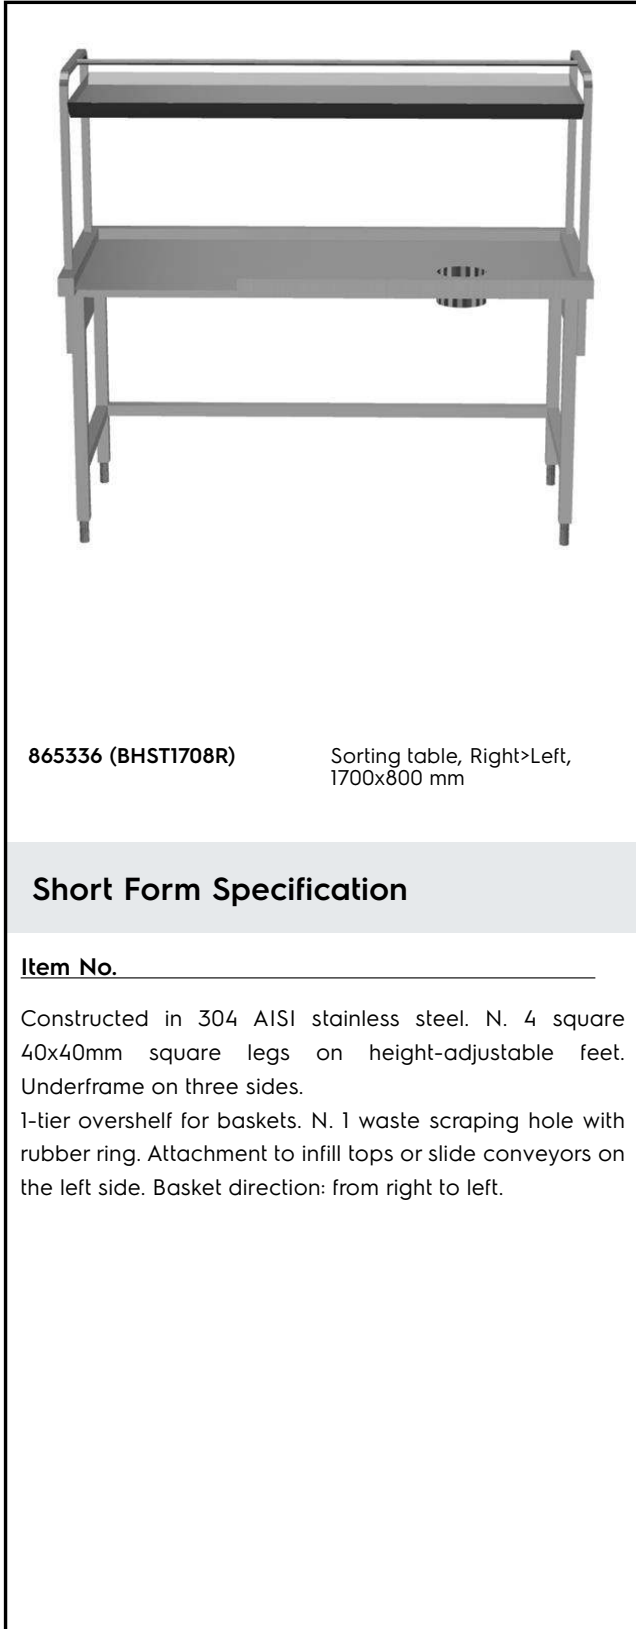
865336 (BHST1708R)

Sorting table, Right>Left, 1700x800 mm

Short Form Specification

Item No.

Constructed in 304 AISI stainless steel. N. 4 square 40x40mm square legs on height-adjustable feet. Underframe on three sides.
1-tier overshelf for baskets. N. 1 waste scraping hole with rubber ring. Attachment to infill tops or slide conveyors on the left side. Basket direction: from right to left.